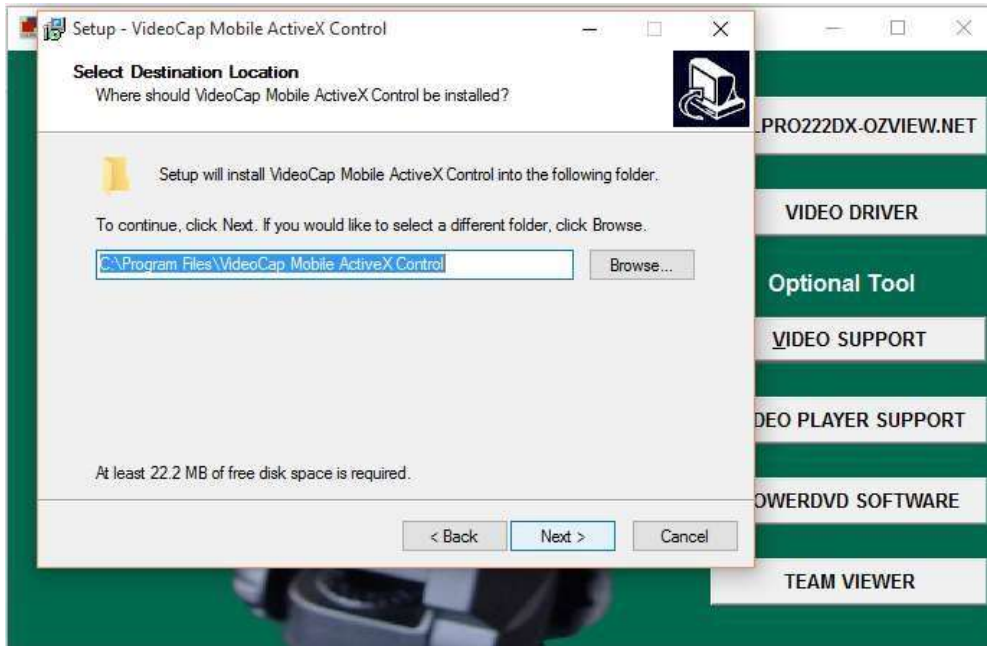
Setup - VideoCap Mobile ActiveX Control

Select Destination Location
Where should VideoCap Mobile ActiveX Control be installed?

Setup will install VideoCap Mobile ActiveX Control into the following folder.

To continue, click Next. If you would like to select a different folder, click Browse.

C:\Program Files\VideoCap Mobile ActiveX Control

Browse...

At least 22.2 MB of free disk space is required.

< Back
Next >
Cancel

PRO222DX-OZVIEW.NET

VIDEO DRIVER

Optional Tool

VIDEO SUPPORT

DEO PLAYER SUPPORT

OWERDVD SOFTWARE

TEAM VIEWER